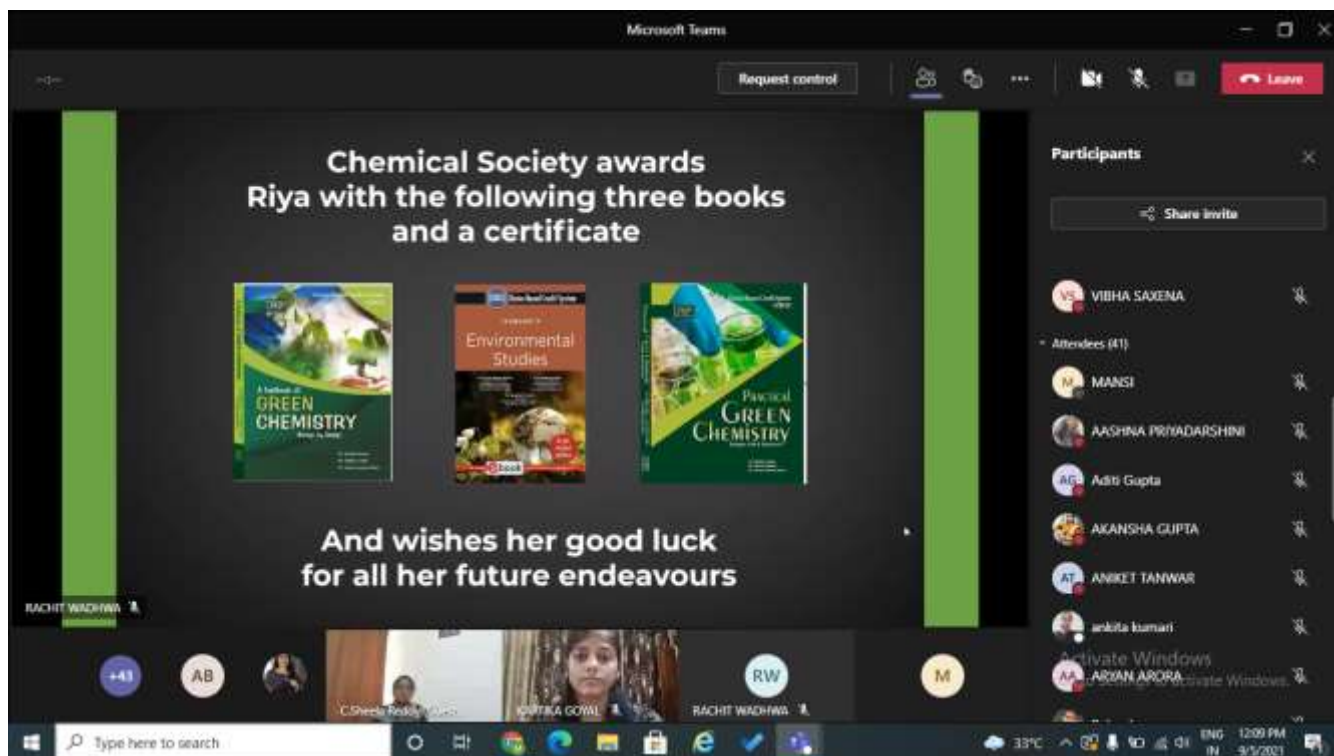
Microsoft Teams

Request control

Leave

Chemical Society awards Riya with the following three books and a certificate

A textbook of GREEN CHEMISTRY

Environmental Studies

eBook

PRACTICAL GREEN CHEMISTRY

And wishes her good luck for all her future endeavours

RACHIT WADHWA

Participants

Share invite

VS VIBHA SAXENA

Attendees (41)

M MANSI

AASHNA PRIYADARSHINI

AG Aditi Gupta

AKANSHA GUPTA

AT ANIKET TANWAR

ankita kumari

AA ARYAN ARORA

Activate Windows
Go to Settings to activate Windows.

+43 AB

C.Sheela Reddy

KRITIKA GOYAL

RW RACHIT WADHWA

M

Type here to search

33°C ENG IN 12:09 PM 9/3/2021